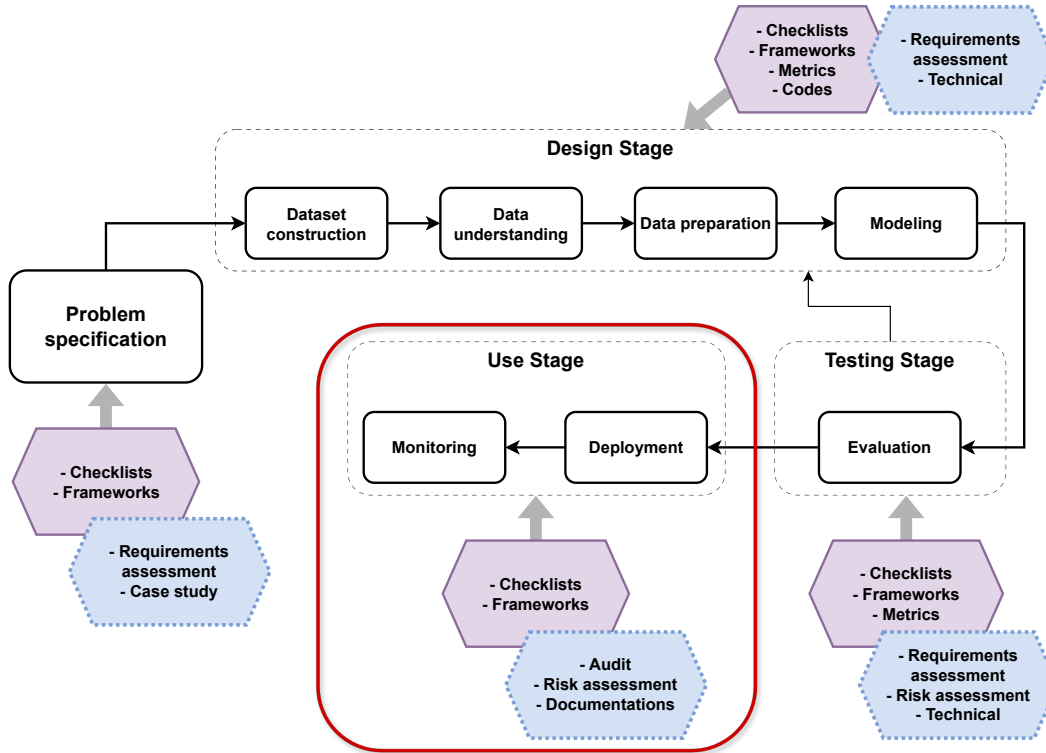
- Checklists
- Frameworks
- Metrics
- Codes

- Requirements assessment
- Technical

Design Stage

Dataset construction

Data understanding

Data preparation

Modeling

Problem specification

- Checklists
- Frameworks

- Requirements assessment
- Case study

Use Stage

Monitoring

Deployment

- Checklists
- Frameworks

- Audit
- Risk assessment
- Documentations

Testing Stage

Evaluation

- Checklists
- Frameworks
- Metrics

- Requirements assessment
- Risk assessment
- Technical